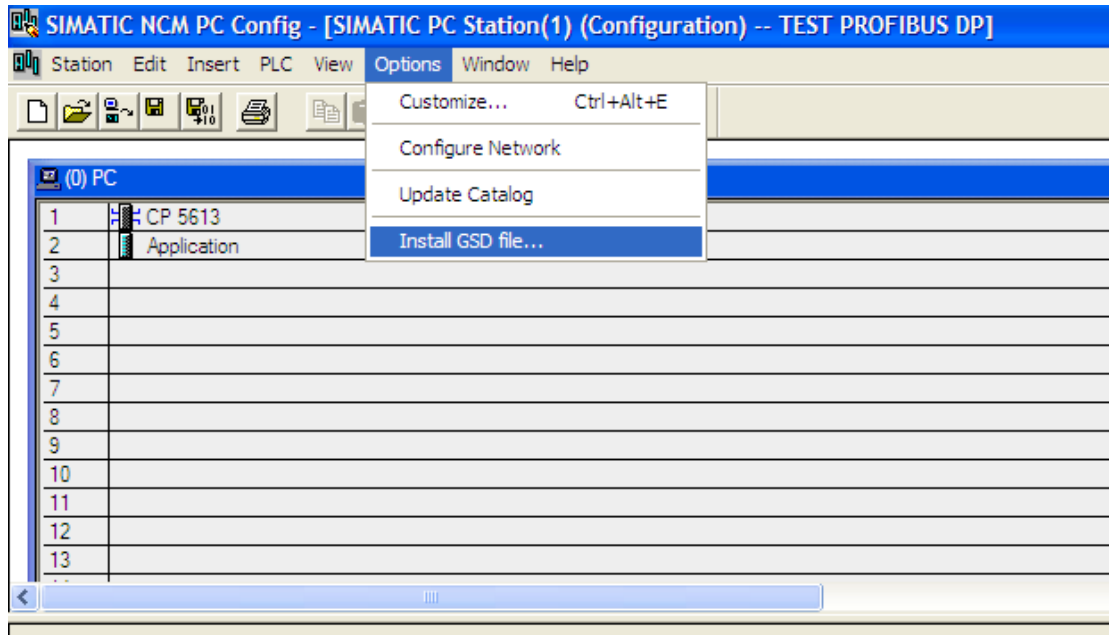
SIMATIC NCM PC Config - [SIMATIC PC Station(1) (Configuration) -- TEST PROFIBUS DP]

Station Edit Insert PLC View Options Window Help

Customize... Ctrl+Alt+E
Configure Network
Update Catalog
Install GSD file...

(0) PC

| | |
|---|---|
| 1 | CP 5613 |
| 2 | Application |
| 3 | |
| 4 | |
| 5 | |
| 6 | |
| 7 | |
| 8 | |
| 9 | |
| 10 | |
| 11 | |
| 12 | |
| 13 | |